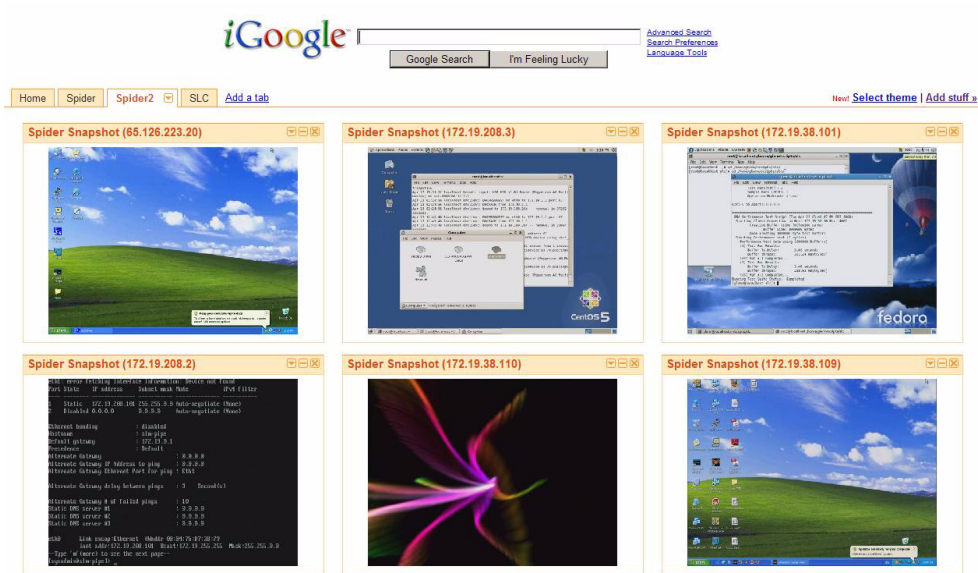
iGoogle

Google Search | I'm Feeling Lucky

Advanced Search
Search Preferences
Language Tools

Home | Spider | Spider2 | SLC | Add a tab

New! Select theme | Add stuff »

Spider Snapshot (65.126.223.20)

Spider Snapshot (172.19.208.3)

CentOS 5

Spider Snapshot (172.19.38.101)

fedora

Spider Snapshot (172.19.208.2)

Port State IP address Subnet mask Mode IPv6 Filter

1 Static 172.19.208.101 255.255.0.0 Auto-negotiate (None)
2 Disabled 0.0.0.0 0.0.0.0 Auto-negotiate (None)

Ethernet bonding : disabled
Hostname : slm-pipt
Default gateway : 172.19.0.1
Precedence : Default

Alternate Gateway : 0.0.0.0
Alternate Gateway IP Address to ping : 0.0.0.0
Alternate Gateway Ethernet Port for ping : ETH1

Alternate Gateway delay between pings : 3 Second(s)

Alternate Gateway # of failed pings : 10
Static DNS server #1 : 0.0.0.0
Static DNS server #2 : 0.0.0.0
Static DNS server #3 : 0.0.0.0

eth0 Link encap:Ethernet HWaddr
--Type 'm'(more) to see the next page--

Spider Snapshot (172.19.38.110)

Spider Snapshot (172.19.38.109)